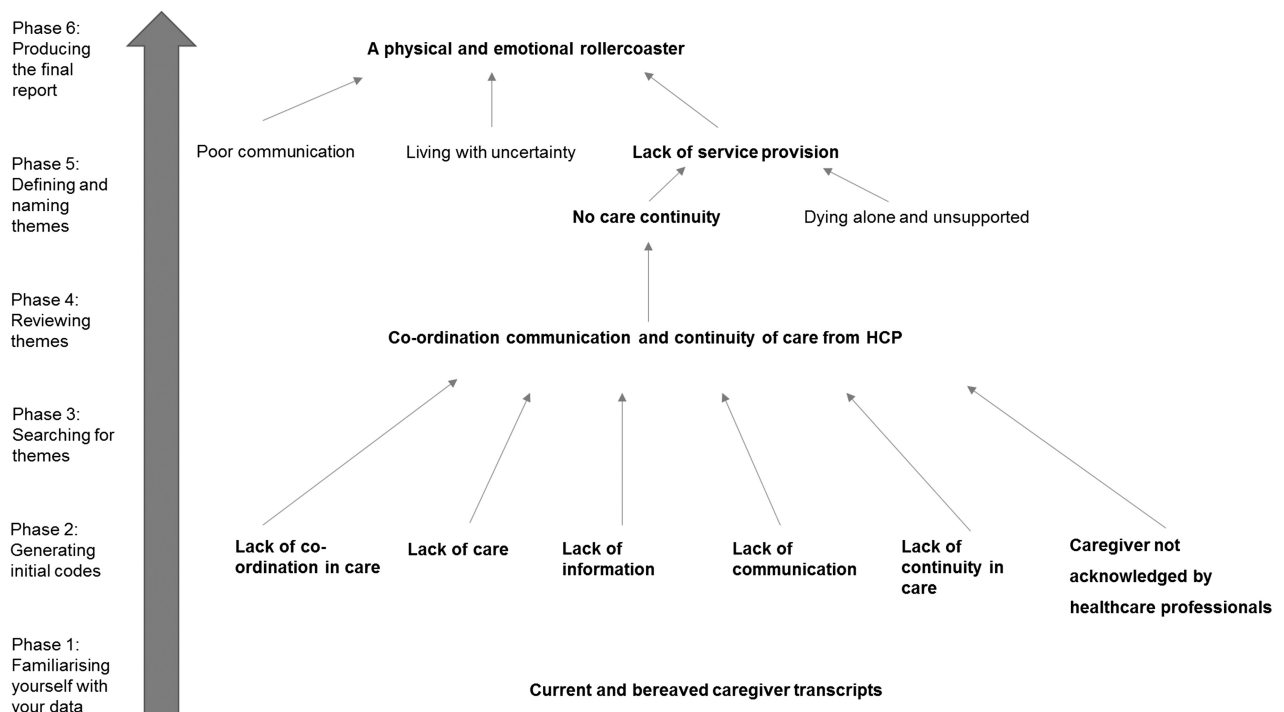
Phase 6: Producing the final report

A physical and emotional rollercoaster

Poor communication

Living with uncertainty

Lack of service provision

Phase 5: Defining and naming themes

No care continuity

Dying alone and unsupported

Phase 4: Reviewing themes

Co-ordination communication and continuity of care from HCP

Phase 3: Searching for themes

Phase 2: Generating initial codes

Lack of co-ordination in care

Lack of care

Lack of information

Lack of communication

Lack of continuity in care

Caregiver not acknowledged by healthcare professionals

Phase 1: Familiarising yourself with your data

Current and bereaved caregiver transcripts